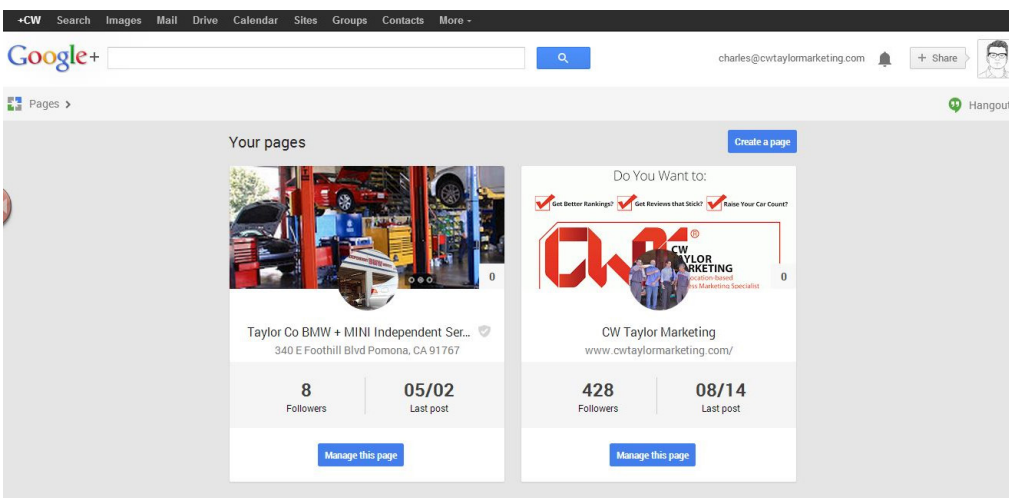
+CW Search Images Mail Drive Calendar Sites Groups Contacts More -

Google+

charles@cwtaylormarketing.com

+ Share

Pages ›

Hangout

Your pages

Create a page

0

Taylor Co BMW + MINI Independent Ser...

340 E Foothill Blvd Pomona, CA 91767

8
Followers

05/02
Last post

Manage this page

Do You Want to:

Get Better Rankings? Get Reviews that Stick? Raise Your Car Count?

CW TAYLOR MARKETING
Location-based
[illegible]ss Marketing Specialist

0

CW Taylor Marketing

www.cwtaylormarketing.com/

428
Followers

08/14
Last post

Manage this page